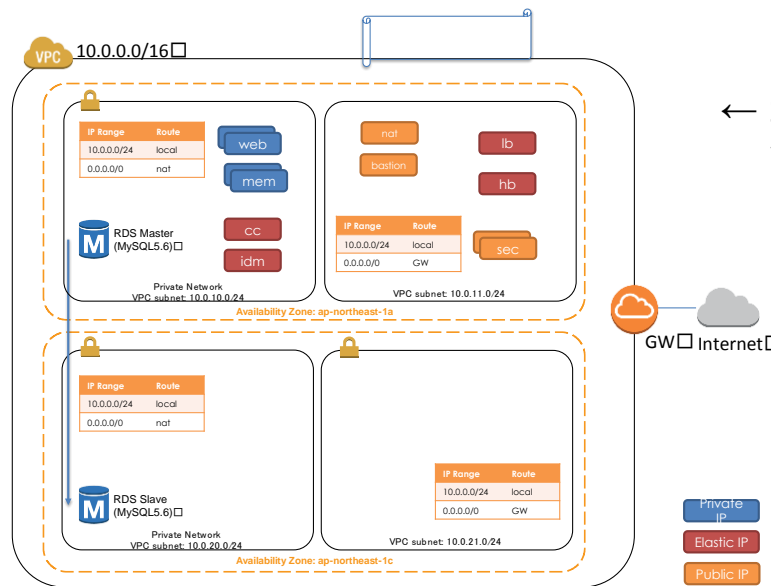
VPC 10.0.0.0/16□

←

| IP Range | Route |
|---|---|
| 10.0.0.0/24 | local |
| 0.0.0.0/0 | nat |

web

mem

RDS Master (MySQL5.6)□

cc

idm

Private Network
VPC subnet: 10.0.10.0/24

nat

bastion

lb

hb

| IP Range | Route |
|---|---|
| 10.0.0.0/24 | local |
| 0.0.0.0/0 | GW |

sec

VPC subnet: 10.0.11.0/24

Availability Zone: ap-northeast-1a

GW□ Internet□

| IP Range | Route |
|---|---|
| 10.0.0.0/24 | local |
| 0.0.0.0/0 | nat |

RDS Slave (MySQL5.6)□

Private Network
VPC subnet: 10.0.20.0/24

| IP Range | Route |
|---|---|
| 10.0.0.0/24 | local |
| 0.0.0.0/0 | GW |

VPC subnet: 10.0.21.0/24

Availability Zone: ap-northeast-1c

Private IP

Elastic IP

Public IP